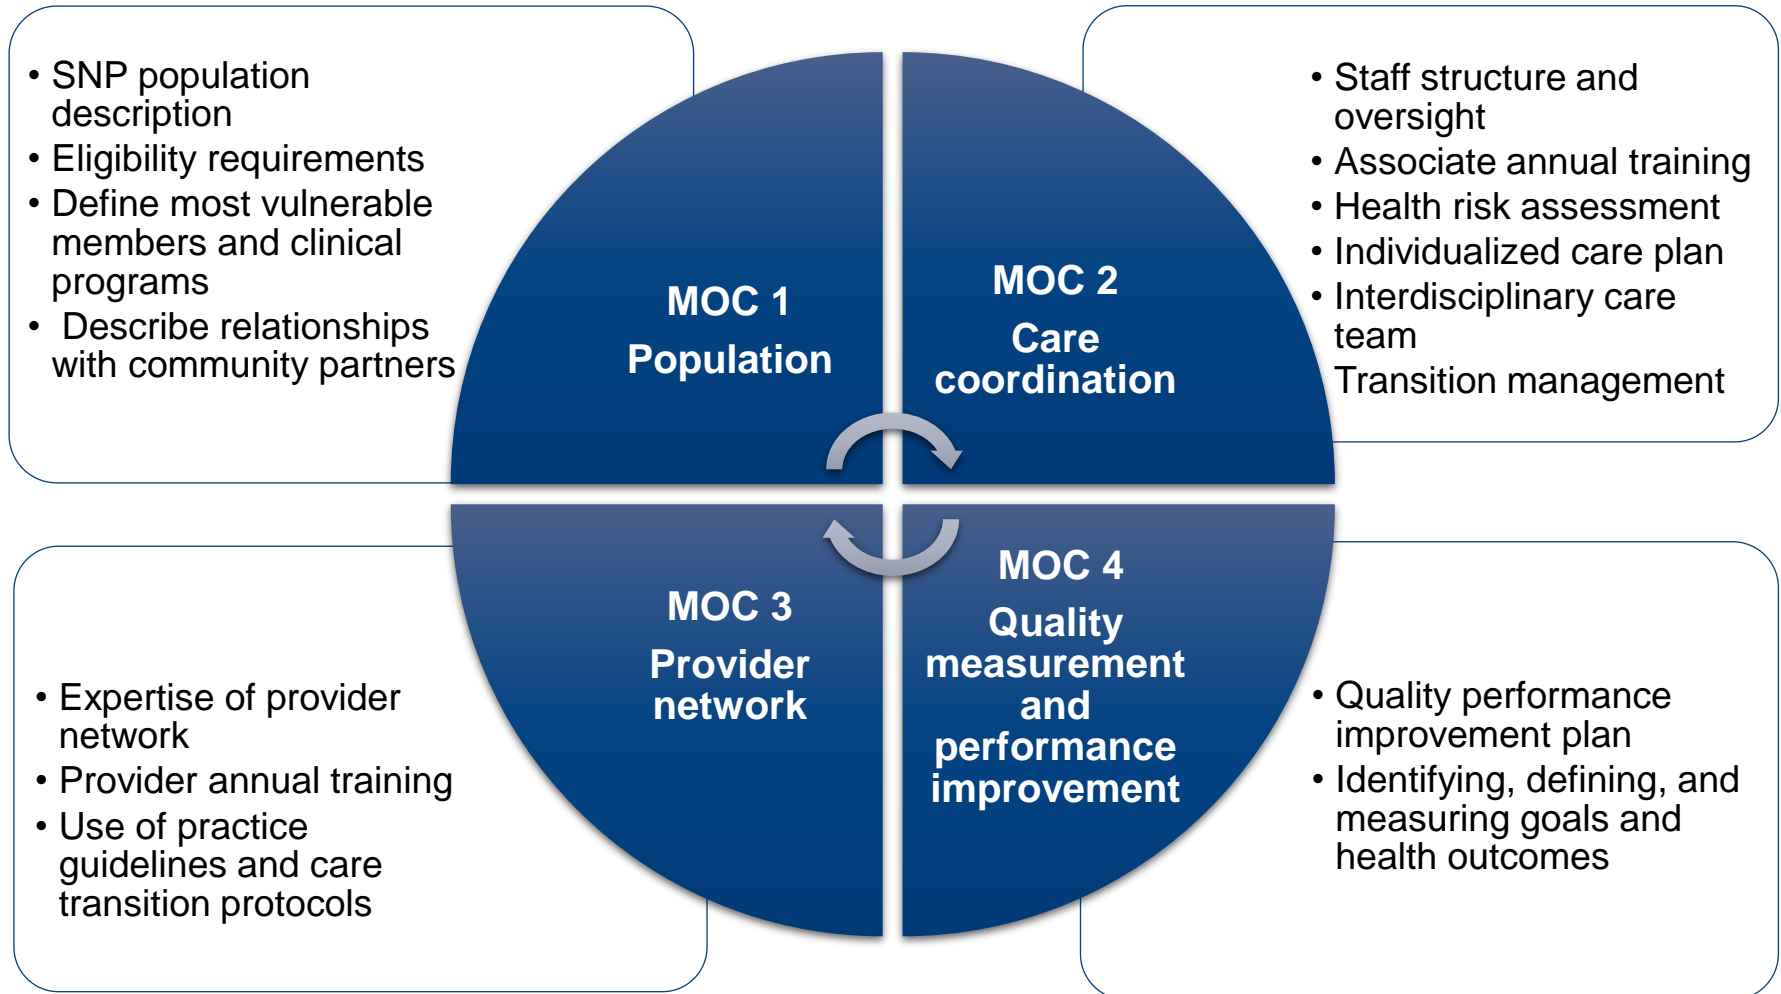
• SNP population description
• Eligibility requirements
• Define most vulnerable members and clinical programs
• Describe relationships with community partners

MOC 1
Population

MOC 2
Care coordination

• Staff structure and oversight
• Associate annual training
• Health risk assessment
• Individualized care plan
• Interdisciplinary care team
Transition management

MOC 3
Provider network

MOC 4
Quality measurement and performance improvement

• Expertise of provider network
• Provider annual training
• Use of practice guidelines and care transition protocols

• Quality performance improvement plan
• Identifying, defining, and measuring goals and health outcomes